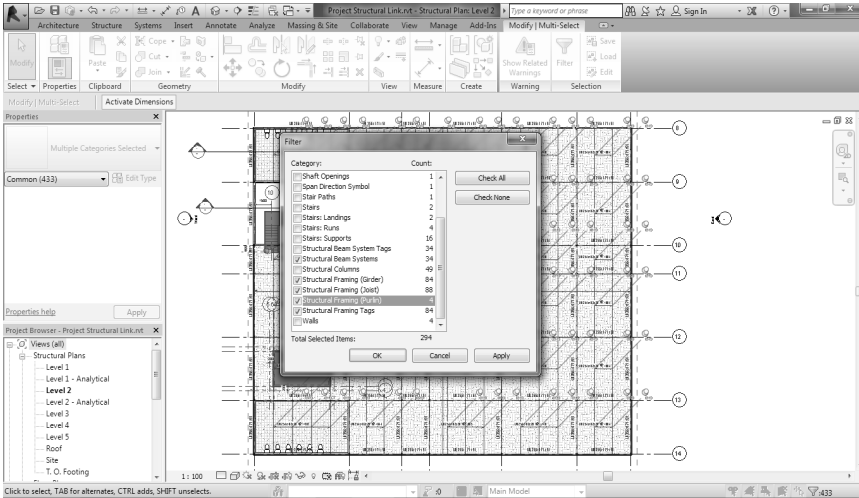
Project Structural Link.rvt - Structural Plan: Level 2

Type a keyword or phrase

Sign In

Architecture Structure Systems Insert Annotate Analyze Massing & Site Collaborate View Manage Add-Ins Modify | Multi-Select

Modify

Paste

Cope

Cut

Join

Show Related Warnings

Filter

Save

Load

Edit

Select ▾ Properties Clipboard Geometry Modify View Measure Create Warning Selection

Modify | Multi-Select Activate Dimensions

Properties

Multiple Categories Selected

Common (433) Edit Type

Properties help Apply

Project Browser - Project Structural Link.rvt

Views (all)

Structural Plans

Level 1

Level 1 - Analytical

Level 2

Level 2 - Analytical

Level 3

Level 4

Level 5

Roof

Site

T. O. Footing

Filter

| Category: | Count: |
|---|---|
| Shaft Openings | 1 |
| Span Direction Symbol | 1 |
| Stair Paths | 1 |
| Stairs | 2 |
| Stairs: Landings | 2 |
| Stairs: Runs | 4 |
| Stairs: Supports | 16 |
| Structural Beam System Tags | 34 |
| Structural Beam Systems | 34 |
| Structural Columns | 49 |
| Structural Framing (Girder) | 84 |
| Structural Framing (Joist) | 88 |
| Structural Framing (Purlin) | 4 |
| Structural Framing Tags | 84 |
| Walls | 4 |

Check All

Check None

Total Selected Items: 294

OK Cancel Apply

8

9

10

11

12

13

14

1 : 100

Click to select, TAB for alternates, CTRL adds, SHIFT unselects.

:0

Main Model

:433